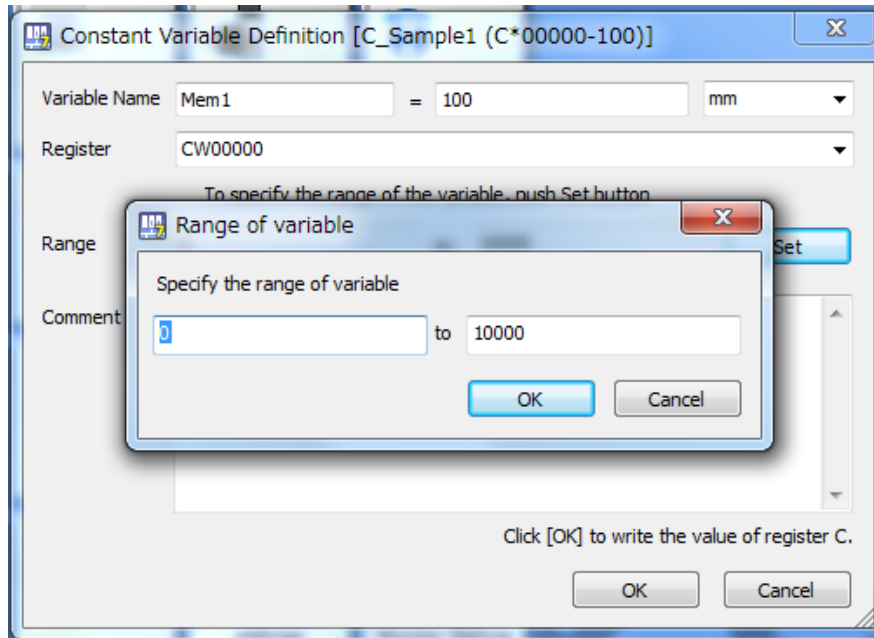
Constant Variable Definition [C_Sample1 (C*00000-100)]

Variable Name Mem1 = 100 mm

Register CW00000

To specify the range of the variable, push Set button

Range

Set

Comment

Range of variable

Specify the range of variable

0 to 10000

OK Cancel

Click [OK] to write the value of register C.

OK Cancel